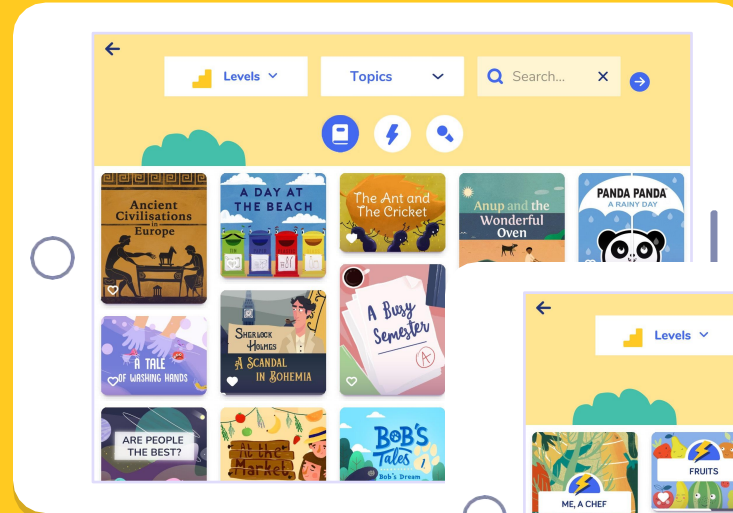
Levels

Topics

Search...

Ancient Civilisations in Europe

A DAY AT THE BEACH

The Ant and The Cricket

Anup and the Wonderful Oven

PANDA PANDA A RAINY DAY

A TALE OF WASHING HANDS

SHERLOCK HOLMES A SCANDAL IN BOHEMIA

A Busy Semester

ARE PEOPLE THE BEST?

At the Market

BOB'S Tales Bob's Dream

Levels

ME, A CHEF

FRUITS